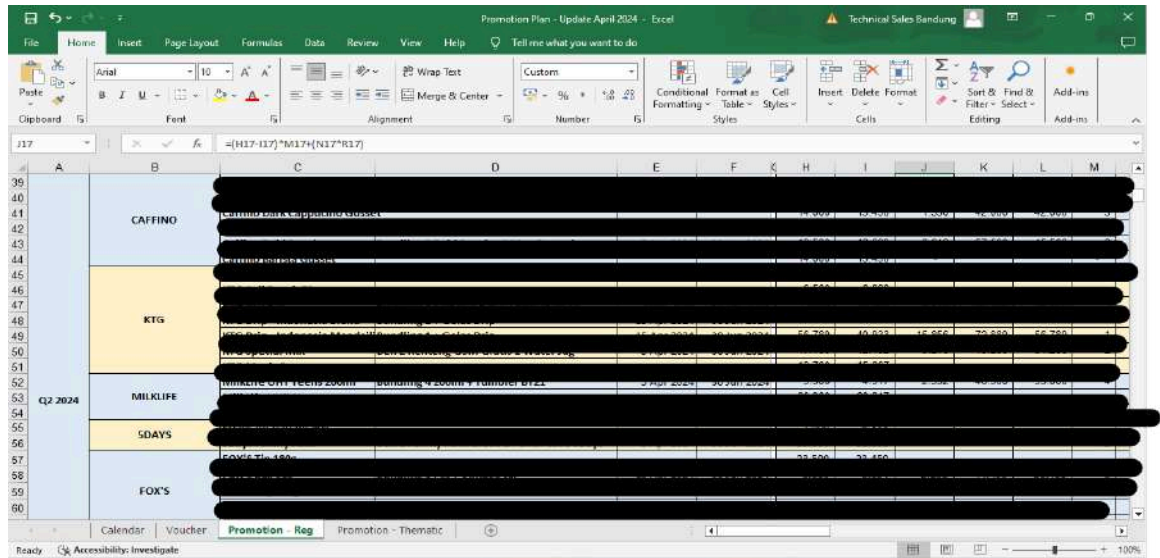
Promotion Plan - Update April 2024 - Excel
Technical Sales Bandung

File Home Insert Page Layout Formulas Data Review View Help Tell me what you want to do

Paste
Clipboard
Arial 10
Font
Wrap Text
Merge & Center
Alignment
Custom
Number
Conditional Formatting
Format as Table
Cell Styles
Styles
Insert Delete Format
Cells
Sort & Filter
Find & Select
Editing
Add-ins
Add-ins

J17
=(H17-I17)*M17+(N17*R17)

| | A | B | C | D | E | F | G | H | I | J | K | L | M |
|---|---|---|---|---|---|---|---|---|---|---|---|---|---|
| 39 | | | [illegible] | | | | | | | | | | |
| 40 | | | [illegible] | | | | | | | | | | |
| 41 | | CAFFINO | Caffino Dark Cappucino Gusset | | | | | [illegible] | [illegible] | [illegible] | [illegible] | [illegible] | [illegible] |
| 42 | | | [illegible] | | | | | | | | | | |
| 43 | | | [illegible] | | | | | | | | | | |
| 44 | | | Caffino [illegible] Gusset | | | | | | | | | | |
| 45 | | | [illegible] | | | | | | | | | | |
| 46 | | | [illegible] | | | | | | | | | | |
| 47 | | | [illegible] | | | | | | | | | | |
| 48 | | KTG | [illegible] | Bundling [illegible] | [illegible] | | | | | | | | |
| 49 | | | KTG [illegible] | Bundling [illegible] | 15 Apr 2024 | 30 Jun 2024 | | 56.700 | 40.833 | 15.866 | 70.880 | 56.700 | 1 |
| 50 | | | KTG Special Mix | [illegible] Waterjug | 5 Apr 2024 | 30 Jun 2024 | | | | | | | |
| 51 | | | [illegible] | | | | | | | | | | |
| 52 | | MILKLIFE | Milklife UHT Teens 200ml | Bundling 4 200ml + Tumbler BY22 | 5 Apr 2024 | 30 Jun 2024 | | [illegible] | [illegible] | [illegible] | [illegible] | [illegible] | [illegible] |
| 53 | Q2 2024 | | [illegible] | | | | | | | | | | |
| 54 | | | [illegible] | | | | | | | | | | |
| 55 | | 5DAYS | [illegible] | | | | | | | | | | |
| 56 | | | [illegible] | | | | | | | | | | |
| 57 | | | FOX'S Tin 180g | | | | | 33.500 | 33.450 | | | | |
| 58 | | FOX'S | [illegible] | | | | | | | | | | |
| 59 | | | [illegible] | | | | | | | | | | |
| 60 | | | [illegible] | | | | | | | | | | |

Calendar | Voucher | Promotion - Reg | Promotion - Thematic

Ready Accessibility: Investigate
100%